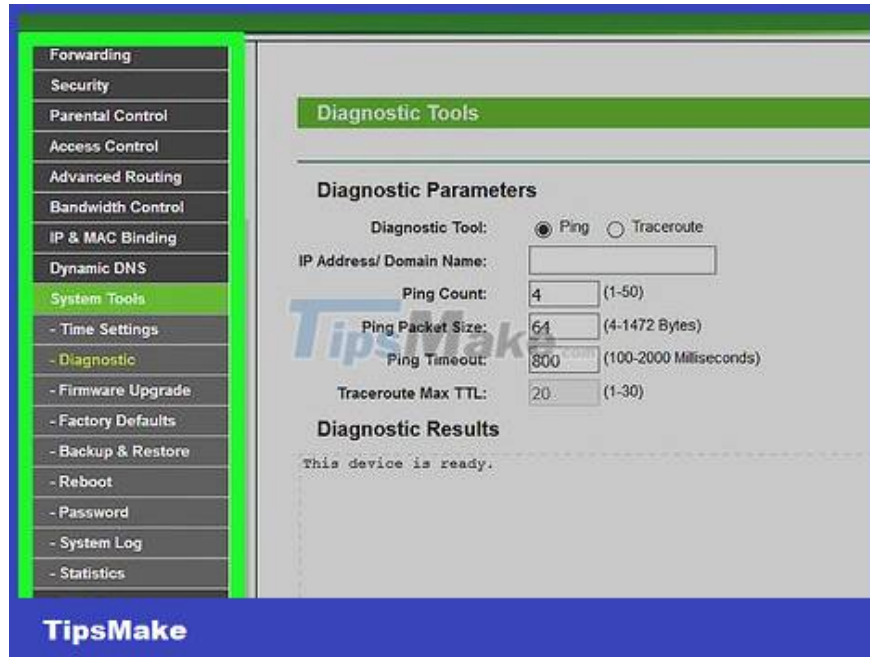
Forwarding
Security
Parental Control
Access Control
Advanced Routing
Bandwidth Control
IP & MAC Binding
Dynamic DNS
System Tools
- Time Settings
- Diagnostic
- Firmware Upgrade
- Factory Defaults
- Backup & Restore
- Reboot
- Password
- System Log
- Statistics

Diagnostic Tools

Diagnostic Parameters

| | | |
|---|---|---|
| Diagnostic Tool: | Ping Traceroute | |
| IP Address/ Domain Name: | | |
| Ping Count: | 4 | (1-50) |
| Ping Packet Size: | 64 | (4-1472 Bytes) |
| Ping Timeout: | 800 | (100-2000 Milliseconds) |
| Traceroute Max TTL: | 20 | (1-30) |

Diagnostic Results

This device is ready.

TipsMake.com

TipsMake